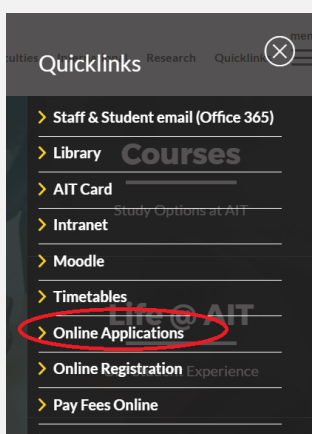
culties Research Quicklinks ement

Quicklinks

Staff & Student email (Office 365)

Library

Courses

AIT Card

Study Options at AIT

Intranet

Moodle

Timetables

Life @ AIT

Online Applications

Online Registration

Experience

Pay Fees Online